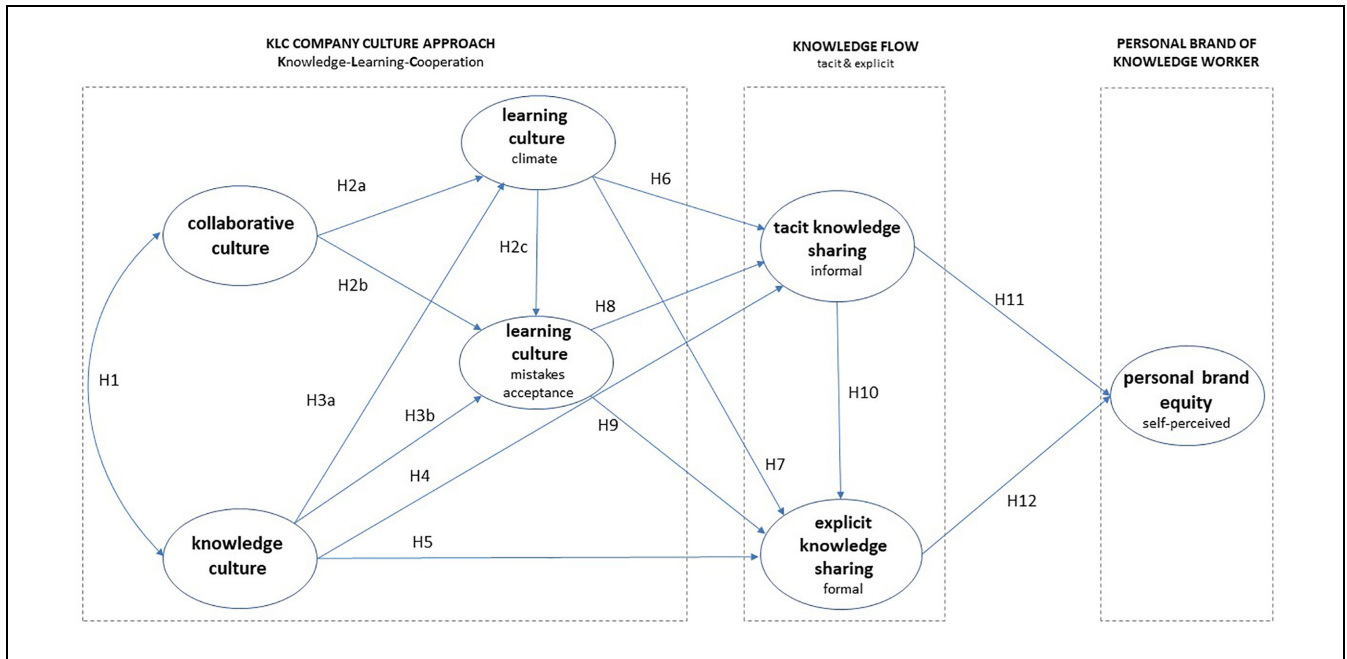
KLC COMPANY CULTURE APPROACH
Knowledge-Learning-Cooperation

KNOWLEDGE FLOW
tacit & explicit

PERSONAL BRAND OF KNOWLEDGE WORKER

learning culture
climate

collaborative culture

H2a

H6

H2c

tacit knowledge sharing
informal

H2b

H8

H11

learning culture
mistakes acceptance

H1

H3a

H3b

H10

personal brand equity
self-perceived

H9

H4

H7

H12

knowledge culture

H5

explicit knowledge sharing
formal